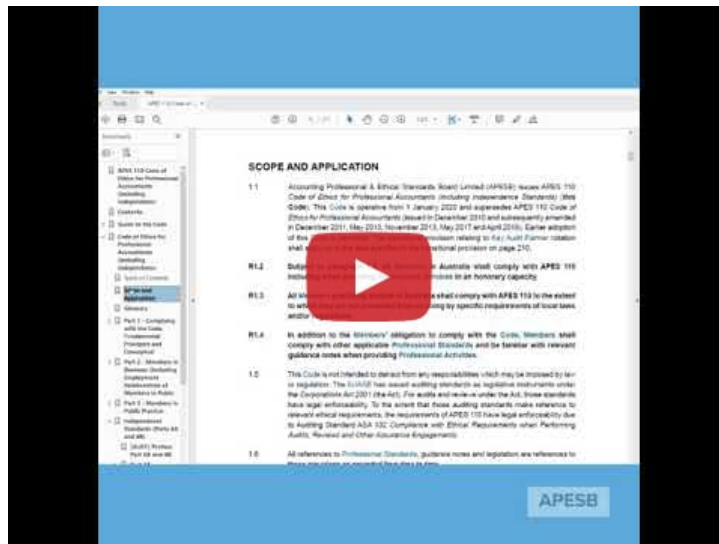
SCOPE AND APPLICATION

1.1 Accounting Professional & Ethical Standards Board Limited (APESB) issues APES 110 Code of Ethics for Professional Accountants (including Independence Standards) (this Code). This Code is operative from 1 January 2020 and supersedes APES 110 Code of Ethics for Professional Accountants (issued in December 2010 and subsequently amended in December 2011, May 2013, November 2013, May 2017 and April 2018). Earlier adoption of this Code is permitted. The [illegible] provision relating to Key Audit Partner rotation shall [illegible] provision on page 210.

R1.2 Subject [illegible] Australia shall comply with APES 110 including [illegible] in an honorary capacity.

R1.3 All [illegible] shall comply with APES 110 to the extent to which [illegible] by specific requirements of local laws and/or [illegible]

R1.4 In addition to the Members' obligation to comply with the Code, Members shall comply with other applicable Professional Standards and be familiar with relevant guidance notes when providing Professional Activities.

1.5 This Code is not intended to detract from any responsibilities which may be imposed by law or regulation. The AUASB has issued auditing standards as legislative instruments under the Corporations Act 2001 (the Act). For audits and reviews under the Act, those standards have legal enforceability. To the extent that those auditing standards make reference to relevant ethical requirements, the requirements of APES 110 have legal enforceability due to Auditing Standard ASA 102 Compliance with Ethical Requirements when Performing Audits, Reviews and Other Assurance Engagements.

1.6 All references to Professional Standards, guidance notes and legislation are references to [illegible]

APESB